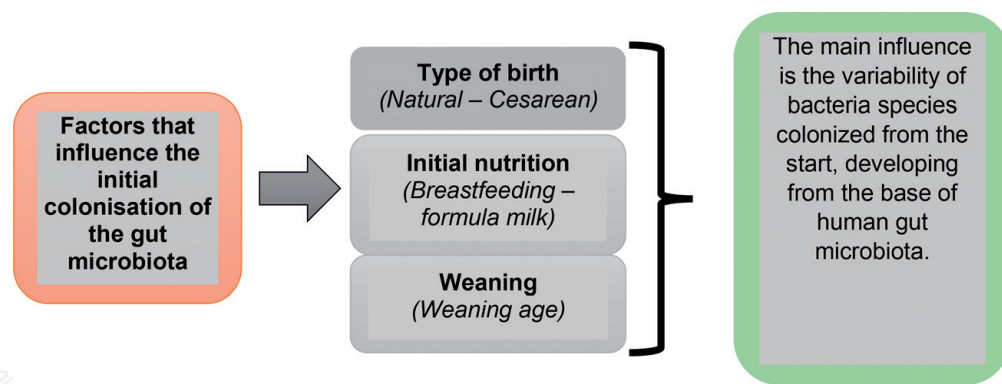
Factors that influence the initial colonisation of the gut microbiota

Type of birth
(Natural – Cesarean)

Initial nutrition
(Breastfeeding – formula milk)

Weaning
(Weaning age)

The main influence is the variability of bacteria species colonized from the start, developing from the base of human gut microbiota.